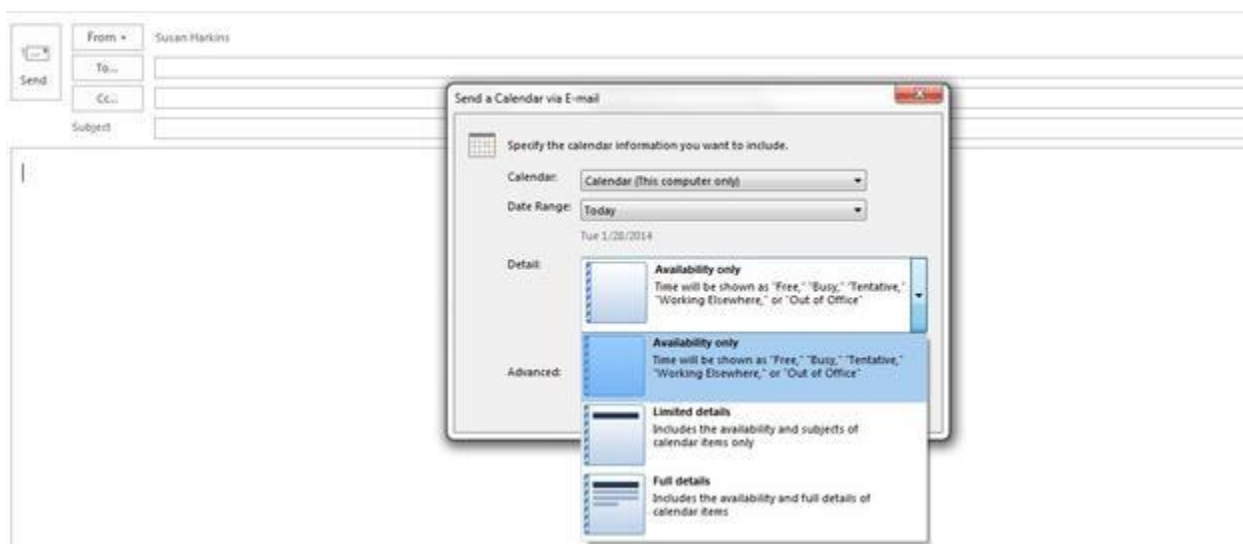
Send

From ▾ Susan Harkins

To...

Cc...

Subject

Send a Calendar via E-mail

Specify the calendar information you want to include.

Calendar: Calendar (This computer only)

Date Range: Today

Tue 1/28/2014

Detail:

Availability only
Time will be shown as "Free," "Busy," "Tentative," "Working Elsewhere," or "Out of Office"

Advanced:

Availability only
Time will be shown as "Free," "Busy," "Tentative," "Working Elsewhere," or "Out of Office"

Limited details
Includes the availability and subjects of calendar items only

Full details
Includes the availability and full details of calendar items